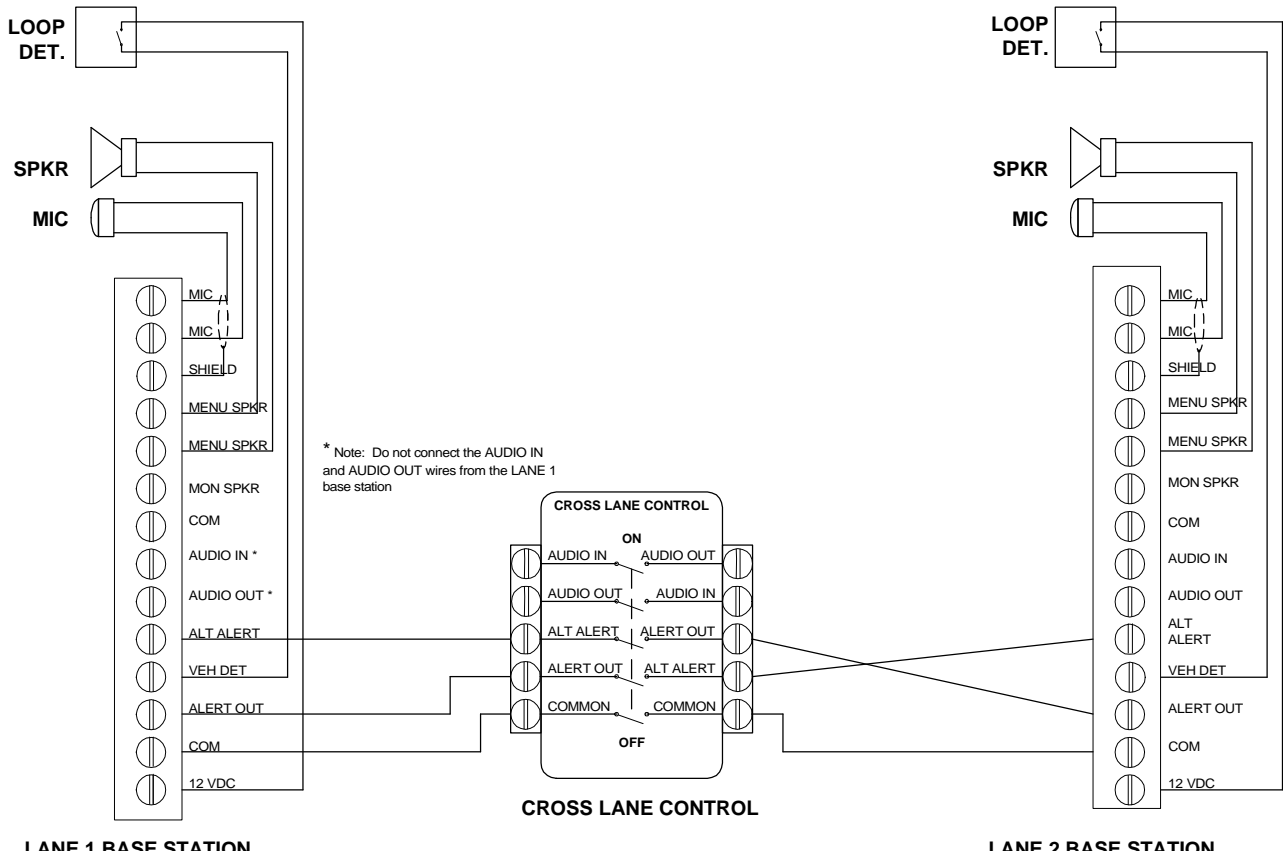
LOOP DET.

SPKR

MIC

MIC
MIC
SHIELD
MENU SPKR
MENU SPKR
MON SPKR
COM
AUDIO IN *
AUDIO OUT *
ALT ALERT
VEH DET
ALERT OUT
COM
12 VDC

LANE 1 BASE STATION

* Note: Do not connect the AUDIO IN and AUDIO OUT wires from the LANE 1 base station

CROSS LANE CONTROL

ON

AUDIO IN
AUDIO OUT
AUDIO OUT
AUDIO IN
ALT ALERT
ALERT OUT
ALERT OUT
ALT ALERT
COMMON
COMMON

OFF

CROSS LANE CONTROL

LOOP DET.

SPKR

MIC

MIC
MIC
SHIELD
MENU SPKR
MENU SPKR
MON SPKR
COM
AUDIO IN
AUDIO OUT
ALT ALERT
VEH DET
ALERT OUT
COM
12 VDC

LANE 2 BASE STATION